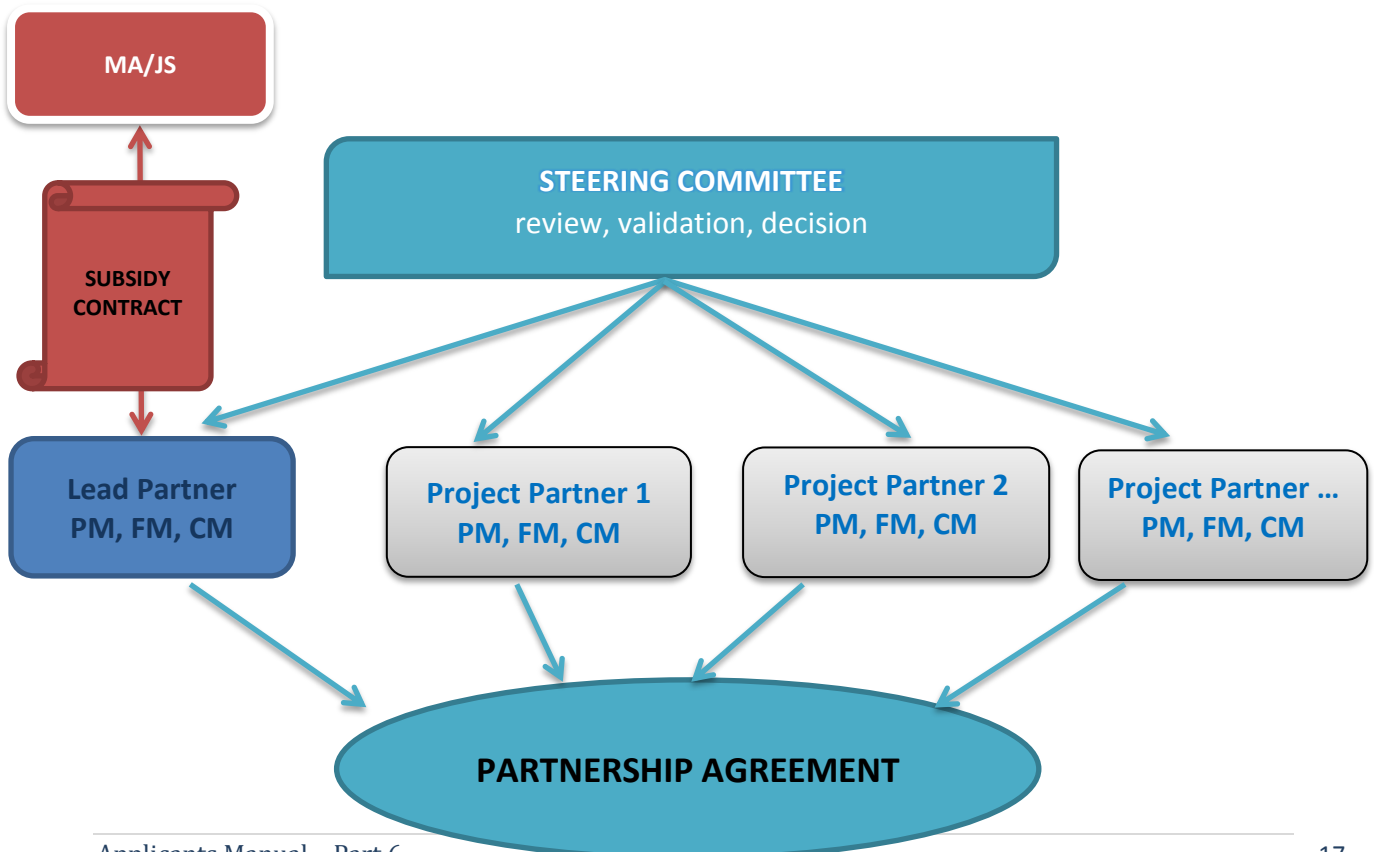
MA/JS

SUBSIDY CONTRACT

STEERING COMMITTEE
review, validation, decision

Lead Partner
PM, FM, CM

Project Partner 1
PM, FM, CM

Project Partner 2
PM, FM, CM

Project Partner …
PM, FM, CM

PARTNERSHIP AGREEMENT

Applicants Manual – Part 6

17